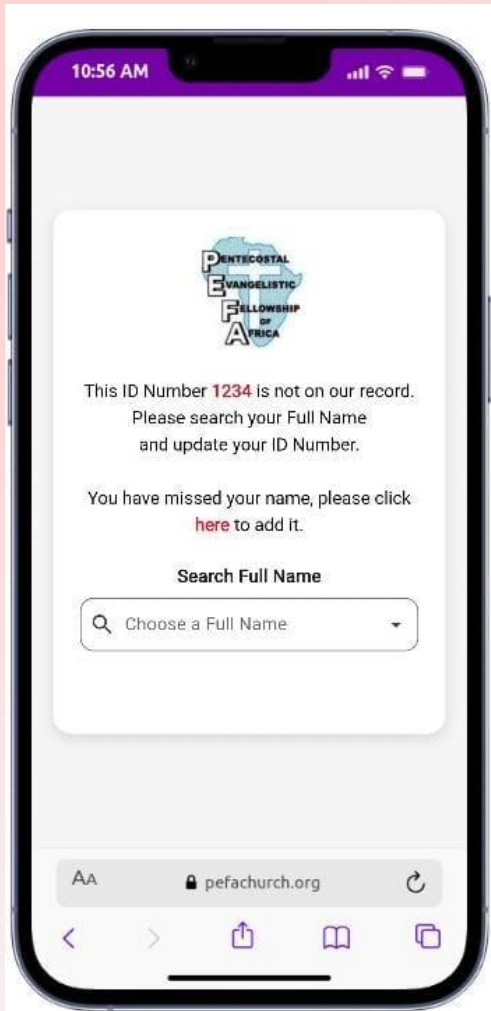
10:56 AM

PENTECOSTAL
EVANGELISTIC
FELLOWSHIP
OF
AFRICA

This ID Number 1234 is not on our record. Please search your Full Name and update your ID Number.

You have missed your name, please click here to add it.

Search Full Name

Choose a Full Name

AA pefachurch.org